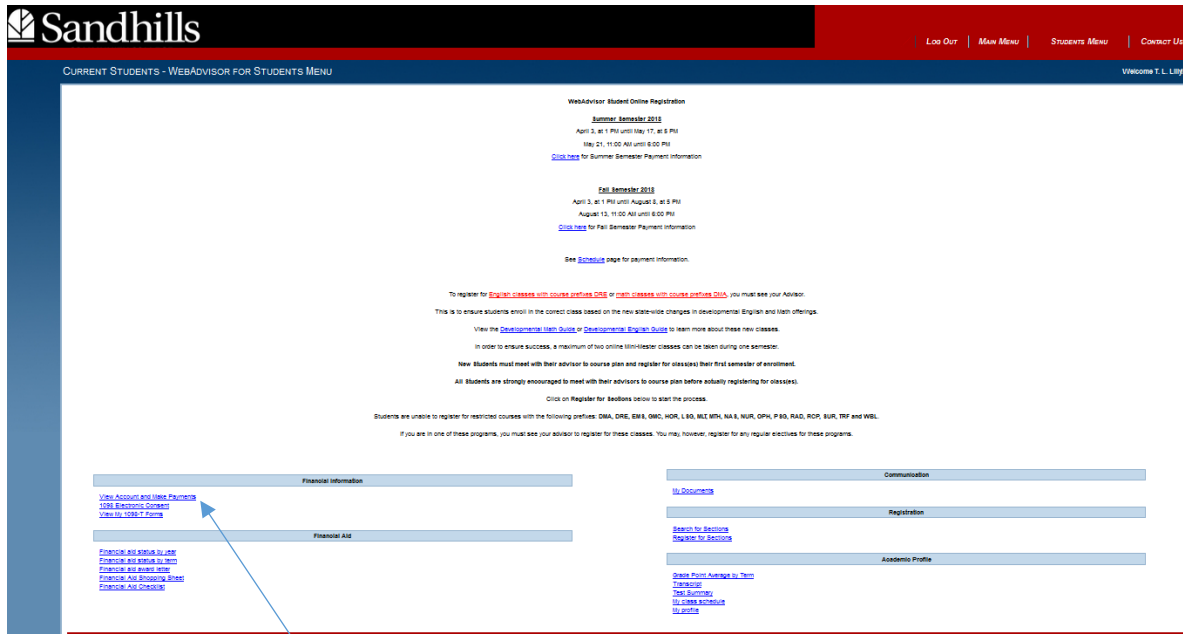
Sandhills

Log Out | Main Menu | Students Menu | Contact Us

Current Students - WebAdvisor for Students Menu

Welcome T. L. Lilly

WebAdvisor Student Online Registration

Summer Semester 2018

April 3, at 1 PM until May 17, at 5 PM

May 21, 11:00 AM until 6:00 PM

Click here for Summer Semester Payment Information

Fall Semester 2018

April 3, at 1 PM until August 8, at 5 PM

August 13, 11:00 AM until 6:00 PM

Click here for Fall Semester Payment Information

See Schedule page for payment information.

To register for English classes with course prefixes DRE or math classes with course prefixes DMA, you must see your Advisor.

This is to ensure students enroll in the correct class based on the new state-wide changes in developmental English and Math offerings.

View the Developmental Math Guide or Developmental English Guide to learn more about these new classes.

In order to ensure success, a maximum of two online Mini-Mester classes can be taken during one semester.

New Students must meet with their advisor to course plan and register for class(es) their first semester of enrollment.

All Students are strongly encouraged to meet with their advisors to course plan before actually registering for class(es).

Click on Register for Sections below to start the process.

Students are unable to register for restricted courses with the following prefixes: DMA, DRE, EMS, GMC, HOR, LSG, MLI, MTH, NAS, NUR, OPH, PSG, RAD, RCP, SUR, TRF and WBL.

If you are in one of these programs, you must see your advisor to register for these classes. You may, however, register for any regular electives for these programs.

Financial Information

View Account and Make Payments
1098 Electronic Consent
View My 1098-T Forms

Financial Aid

Financial aid status by year
Financial aid status by term
Financial aid award letter
Financial Aid Shopping Sheet
Financial Aid Checklist

Communication

My Documents

Registration

Search for Sections
Register for Sections

Academic Profile

Grade Point Average by Term
Transcript
Test Summary
My class schedule
My profile